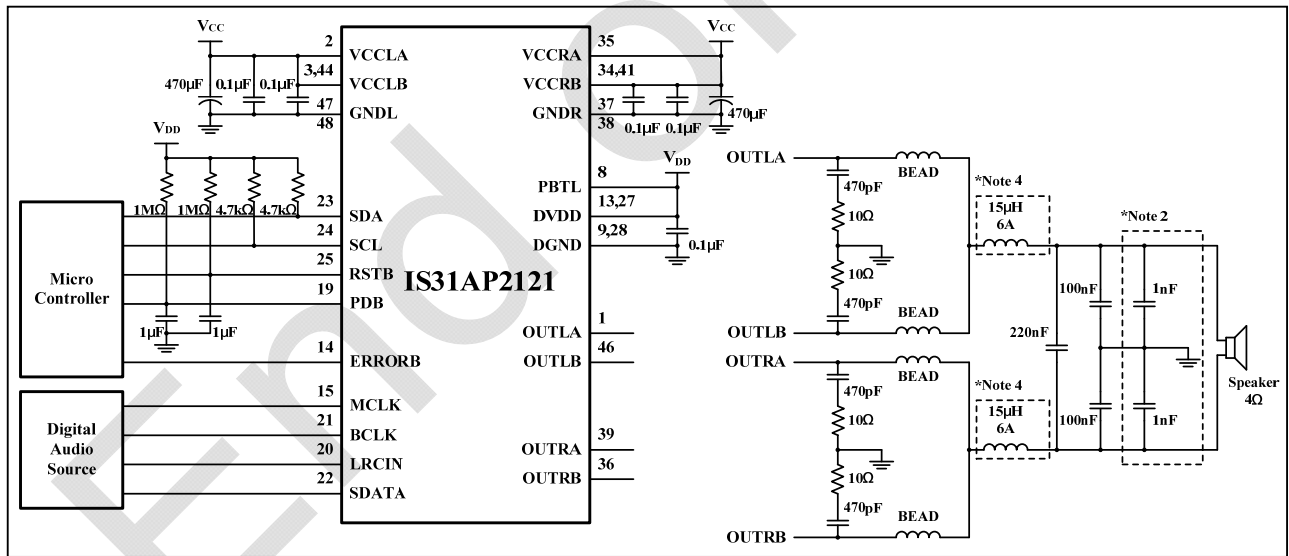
$V_{CC}$
2 VCCLA
3,44 VCCLB
470μF 0.1μF 0.1μF
47
48 GNDL
$V_{CC}$
35 VCCRA
34,41 VCCRB
37 GNDR
38
0.1μF 0.1μF 470μF
$V_{DD}$
1MΩ 1MΩ 4.7kΩ 4.7kΩ
Micro Controller
23 SDA
24 SCL
25 RSTB
19 PDB
1μF 1μF
14 ERRORB
IS31AP2121
8 PBTL
13,27 DVDD
9,28 DGND
$V_{DD}$
0.1μF
1 OUTLA
46 OUTLB
Digital Audio Source
15 MCLK
21 BCLK
20 LRCIN
22 SDATA
39 OUTRA
36 OUTRB
OUTLA
470pF
10Ω
10Ω
470pF
OUTLB
BEAD
BEAD
*Note 4
15μH 6A
*Note 2
100nF
220nF
100nF
1nF
1nF
Speaker 4Ω
OUTRA
470pF
10Ω
10Ω
470pF
OUTRB
BEAD
BEAD
*Note 4
15μH 6A